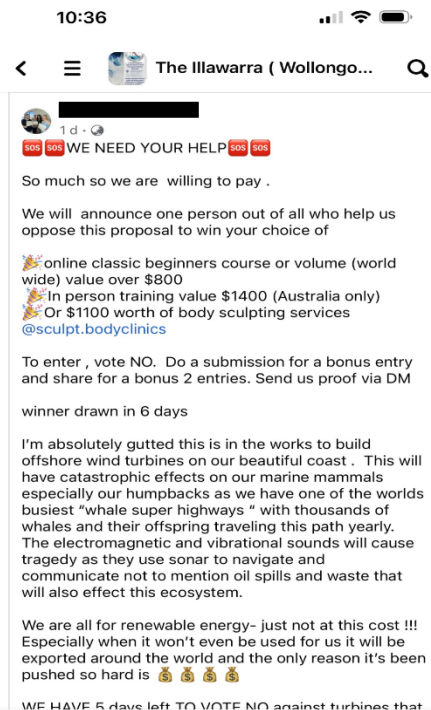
10:36

The Illawarra ( Wollongo...

1d ·

🆘🆘WE NEED YOUR HELP🆘🆘

So much so we are willing to pay .

We will announce one person out of all who help us oppose this proposal to win your choice of

🎉online classic beginners course or volume (world wide) value over $800
🎉In person training value $1400 (Australia only)
🎉Or $1100 worth of body sculpting services @sculpt.bodyclinics

To enter , vote NO. Do a submission for a bonus entry and share for a bonus 2 entries. Send us proof via DM

winner drawn in 6 days

I'm absolutely gutted this is in the works to build offshore wind turbines on our beautiful coast . This will have catastrophic effects on our marine mammals especially our humpbacks as we have one of the worlds busiest "whale super highways " with thousands of whales and their offspring traveling this path yearly. The electromagnetic and vibrational sounds will cause tragedy as they use sonar to navigate and communicate not to mention oil spills and waste that will also effect this ecosystem.

We are all for renewable energy- just not at this cost !!! Especially when it won't even be used for us it will be exported around the world and the only reason it's been pushed so hard is 💰💰💰💰

WE HAVE 5 days left TO VOTE NO against turbines that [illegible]